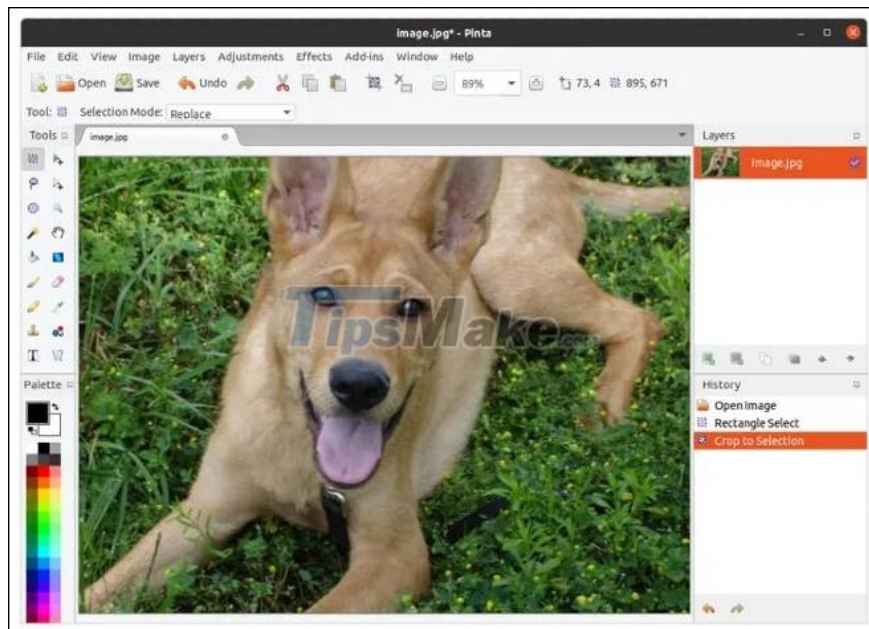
image.jpg* - Pinta

File Edit View Image Layers Adjustments Effects Add-ins Window Help

Open Save Undo 89% 73, 4 895, 671

Tool: Selection Mode: Replace

Tools

image.jpg

Layers

image.jpg

TipsMake.com

Palette

History

Open Image
Rectangle Select
Crop to Selection